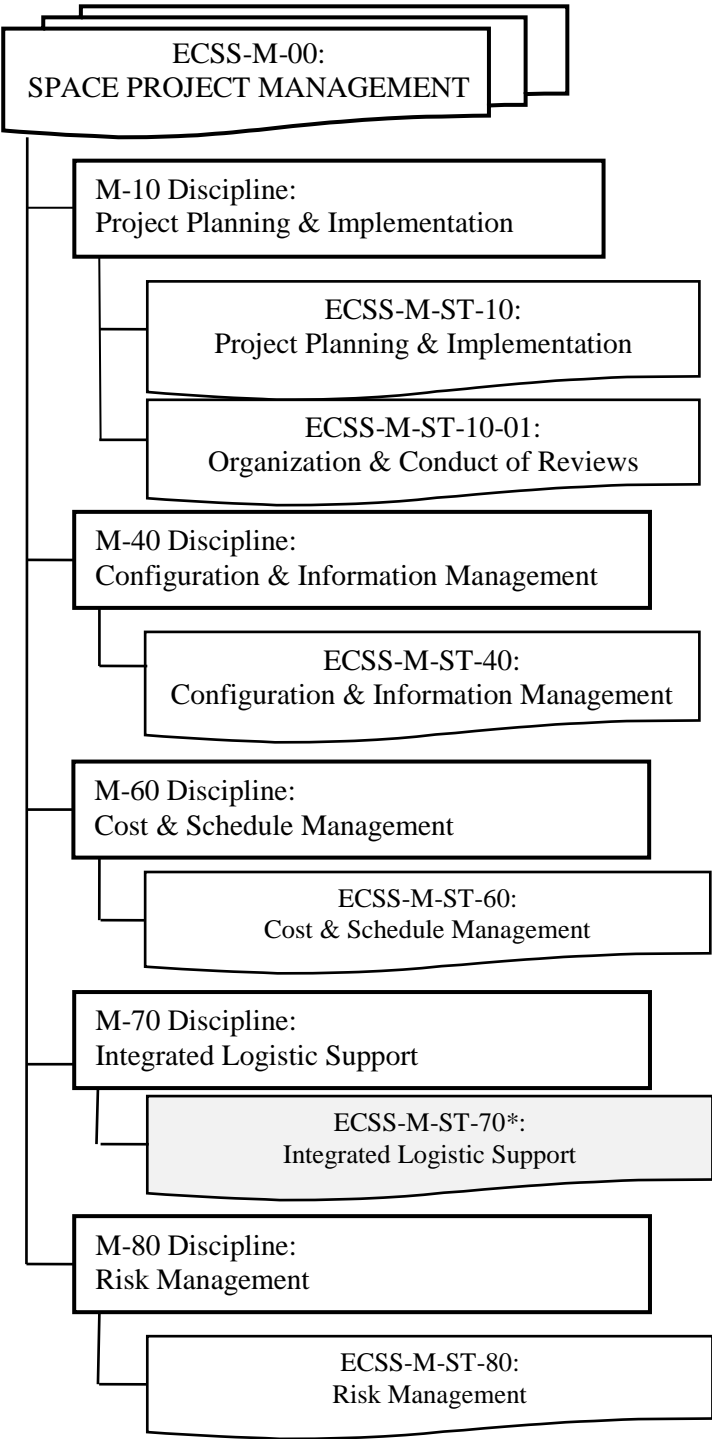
ECSS-M-00:
SPACE PROJECT MANAGEMENT

M-10 Discipline:
Project Planning & Implementation

ECSS-M-ST-10:
Project Planning & Implementation

ECSS-M-ST-10-01:
Organization & Conduct of Reviews

M-40 Discipline:
Configuration & Information Management

ECSS-M-ST-40:
Configuration & Information Management

M-60 Discipline:
Cost & Schedule Management

ECSS-M-ST-60:
Cost & Schedule Management

M-70 Discipline:
Integrated Logistic Support

ECSS-M-ST-70*:
Integrated Logistic Support

M-80 Discipline:
Risk Management

ECSS-M-ST-80:
Risk Management